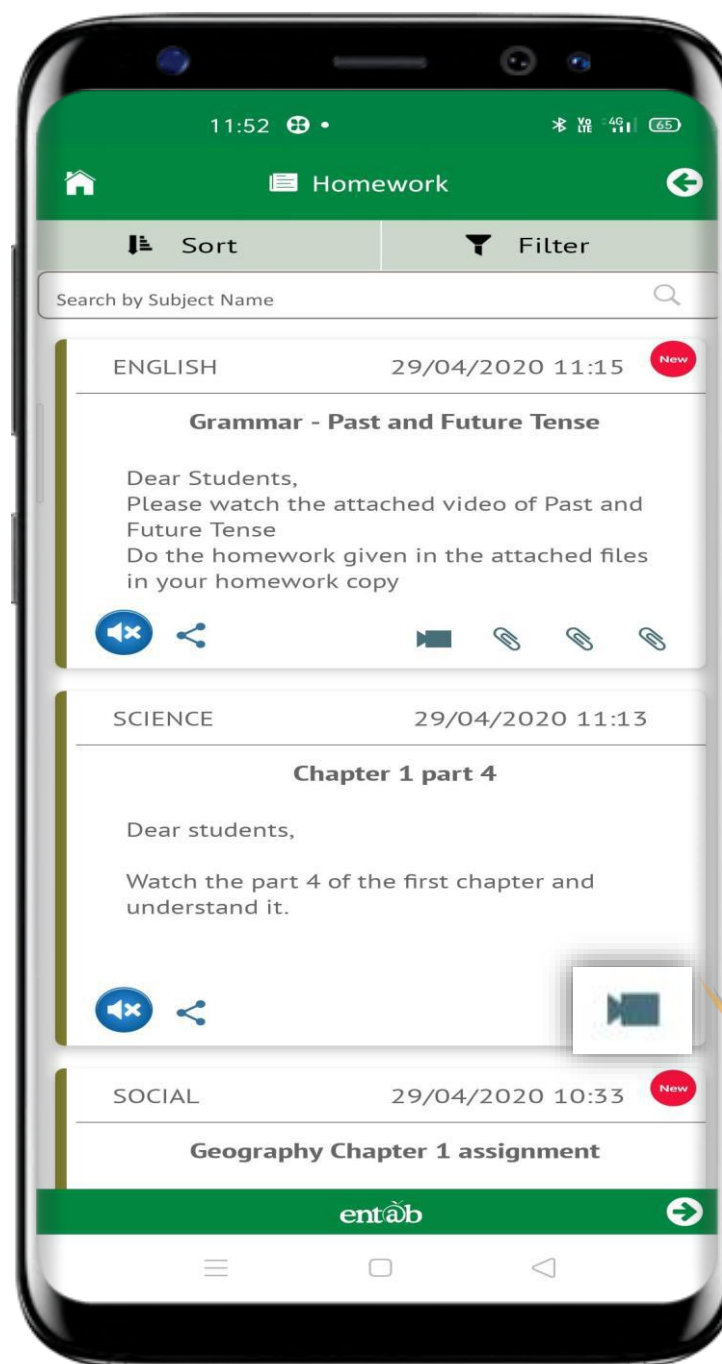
11:52

65

Homework

Sort

Filter

Search by Subject Name

ENGLISH 29/04/2020 11:15 New

Grammar - Past and Future Tense

Dear Students,
Please watch the attached video of Past and Future Tense
Do the homework given in the attached files in your homework copy

SCIENCE 29/04/2020 11:13

Chapter 1 part 4

Dear students,

Watch the part 4 of the first chapter and understand it.

SOCIAL 29/04/2020 10:33 New

Geography Chapter 1 assignment

ent@b